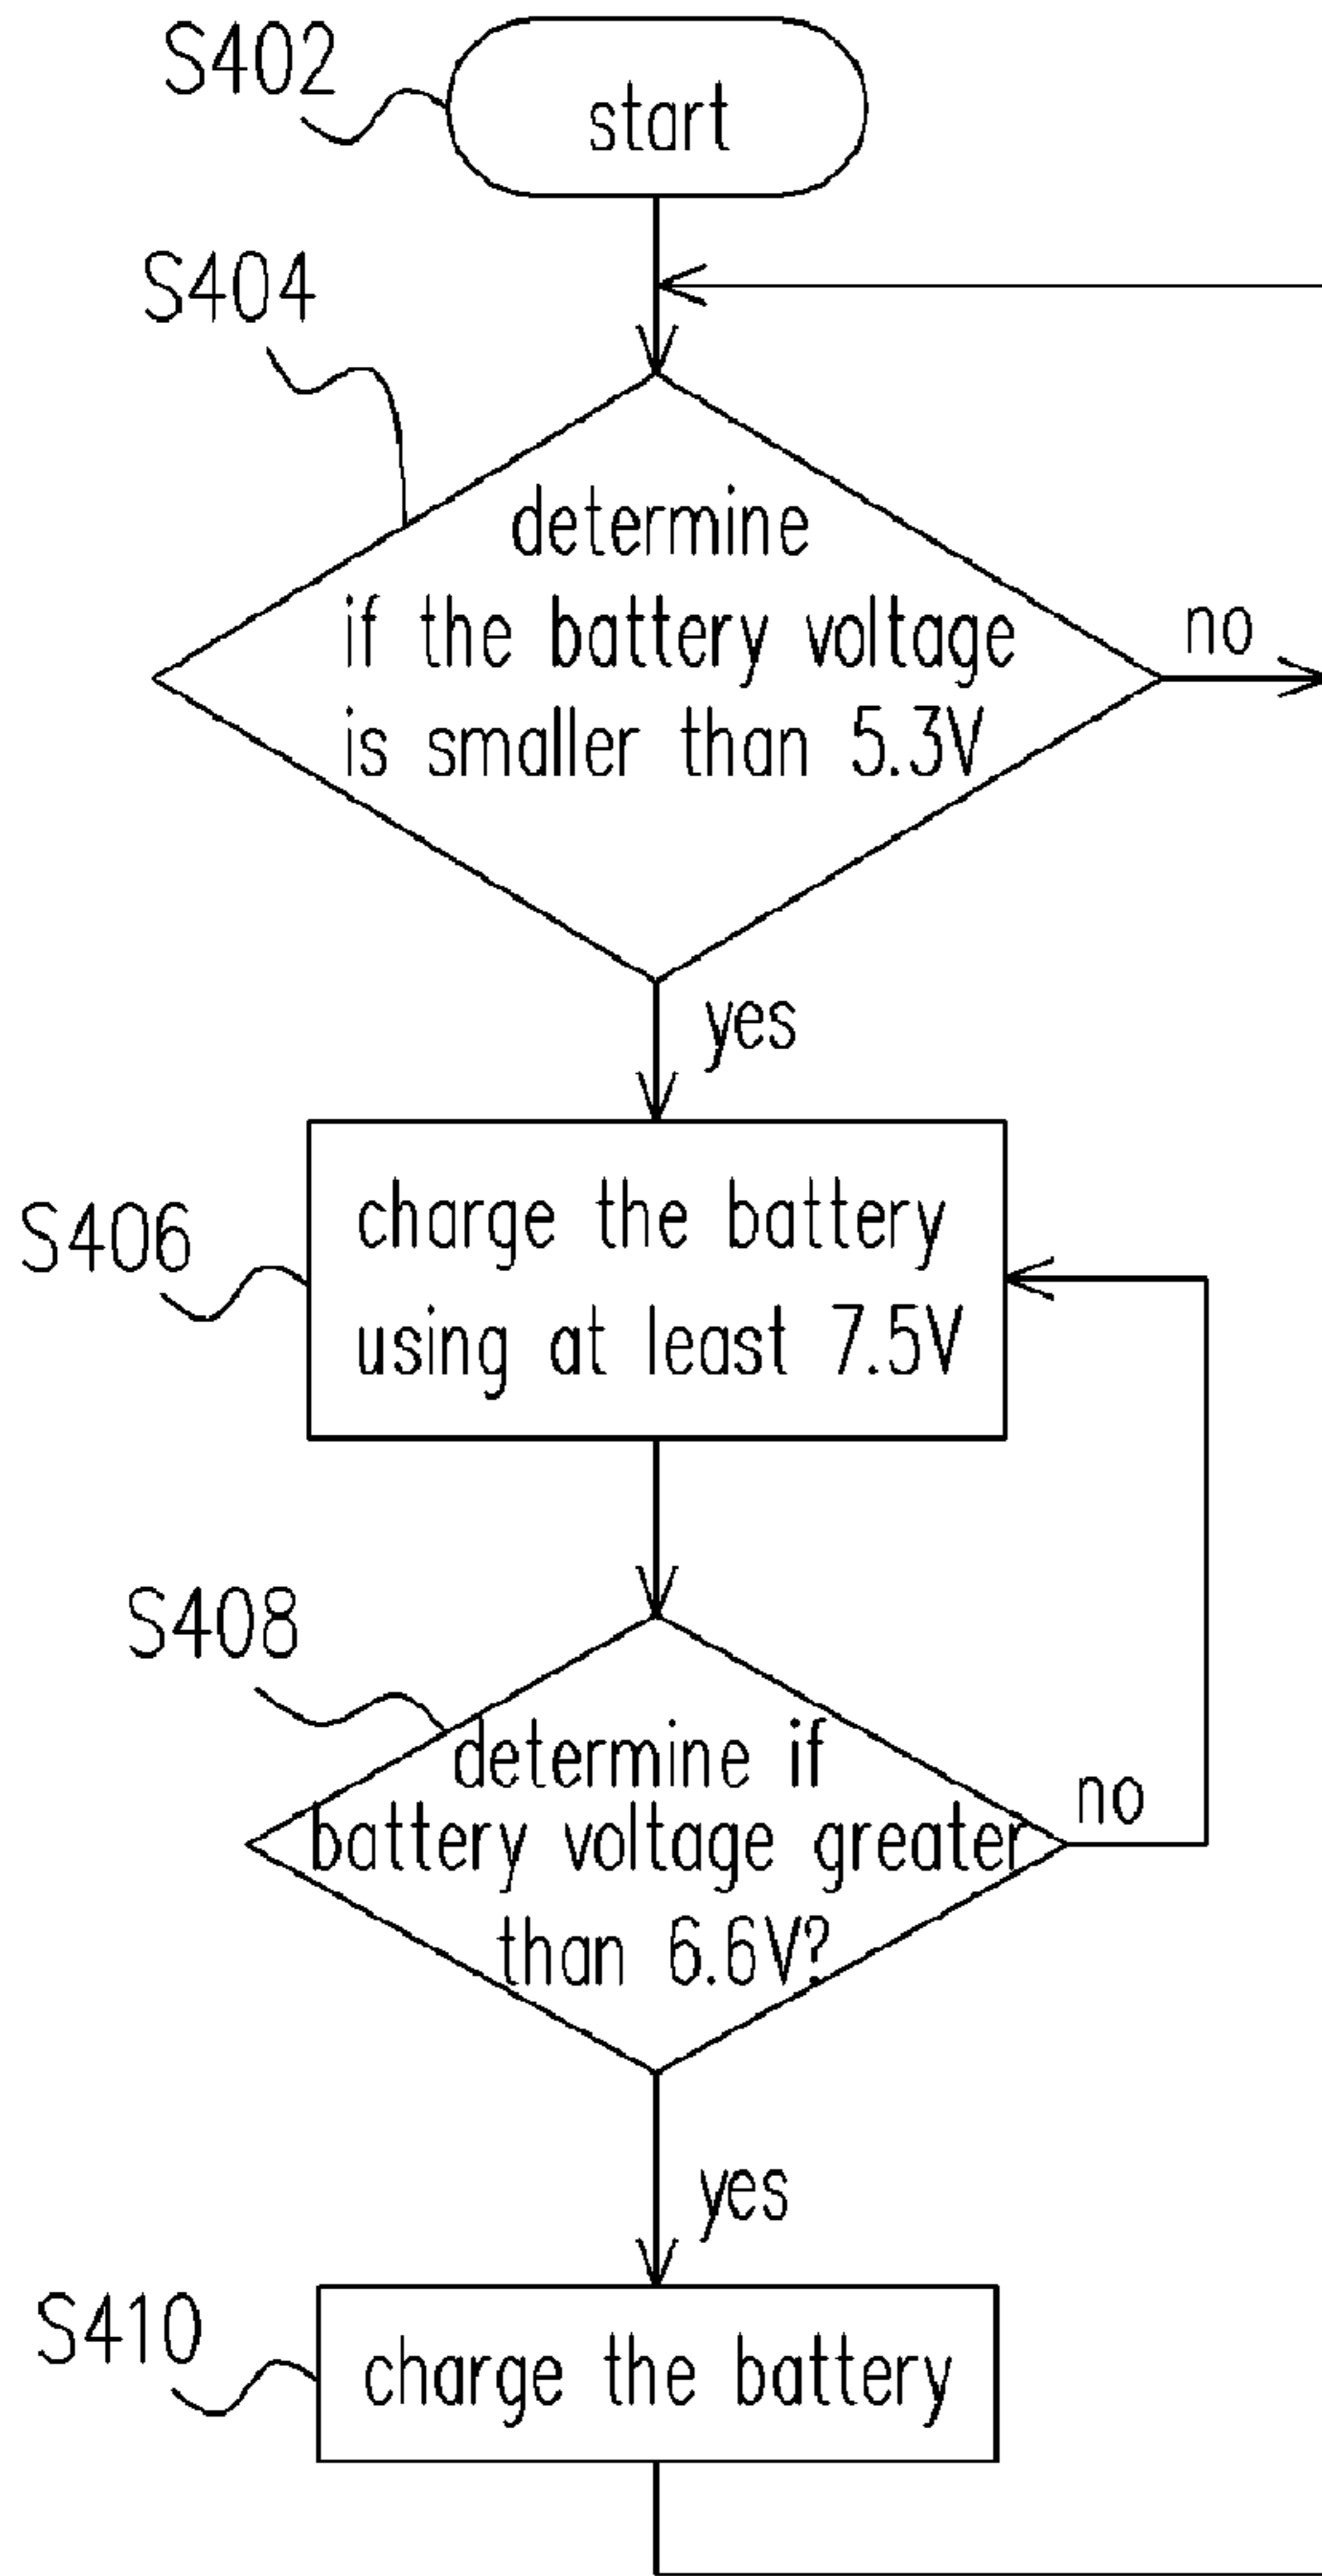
S402
start

S404
determine if the battery voltage is smaller than 5.3V

no

yes

S406
charge the battery using at least 7.5V

S408
determine if battery voltage greater than 6.6V?

no

yes

S410
charge the battery